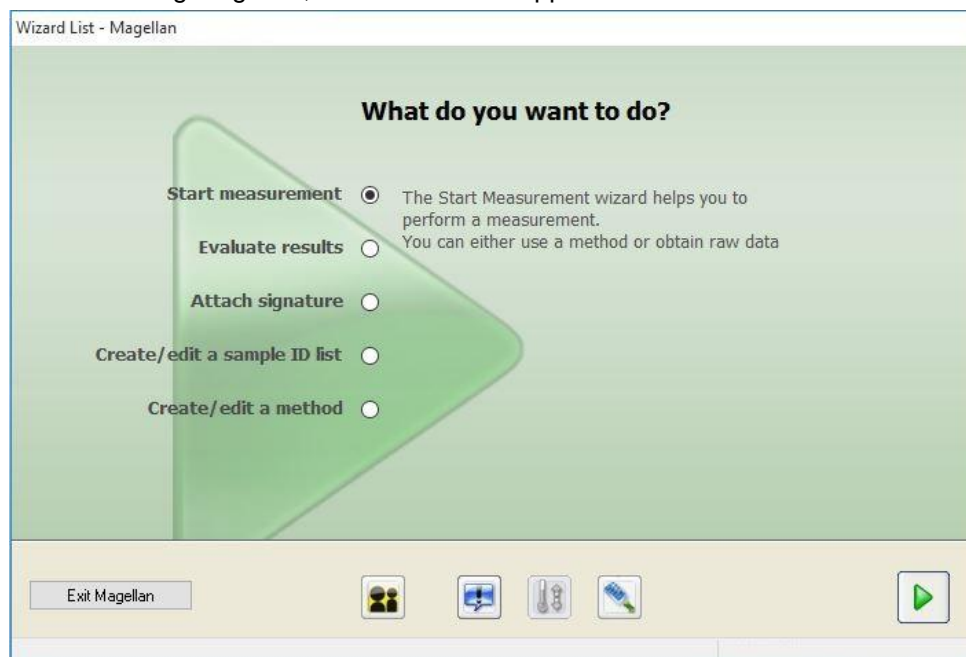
Wizard List - Magellan

What do you want to do?

Start measurement

Evaluate results

Attach signature

Create/edit a sample ID list

Create/edit a method

The Start Measurement wizard helps you to perform a measurement.
You can either use a method or obtain raw data

Exit Magellan